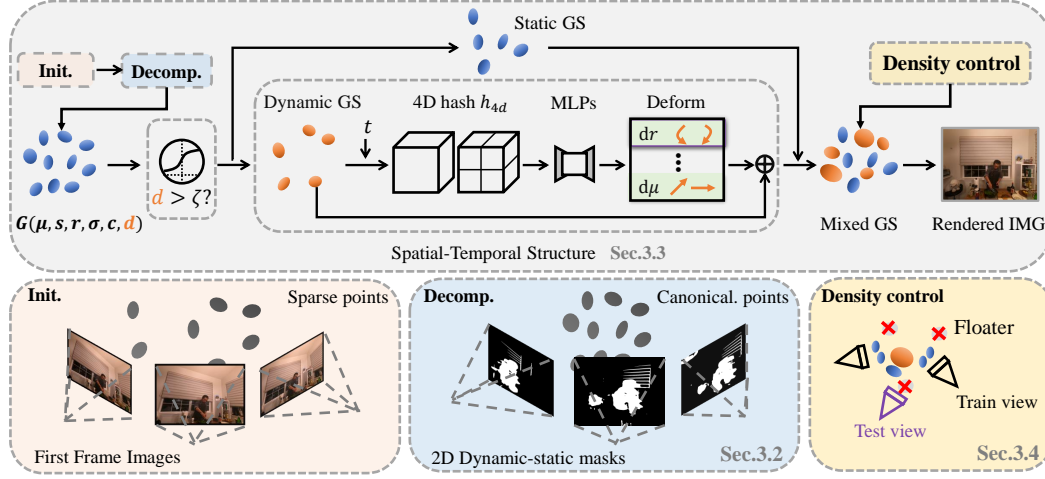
Static GS

Init.

Decomp.

Density control

Dynamic GS

4D hash $h_{4d}$

MLPs

Deform

$t$

$\mathrm{d}r$

$\mathrm{d}\mu$

$\boldsymbol{G}(\boldsymbol{\mu}, \boldsymbol{s}, \boldsymbol{r}, \boldsymbol{\sigma}, \boldsymbol{c}, \boldsymbol{d})$

$d > \zeta$?

Mixed GS

Rendered IMG

Spatial-Temporal Structure Sec.3.3

Init.

Sparse points

First Frame Images

Decomp.

Canonical. points

2D Dynamic-static masks

Sec.3.2

Density control

Floater

Train view

Test view

Sec.3.4